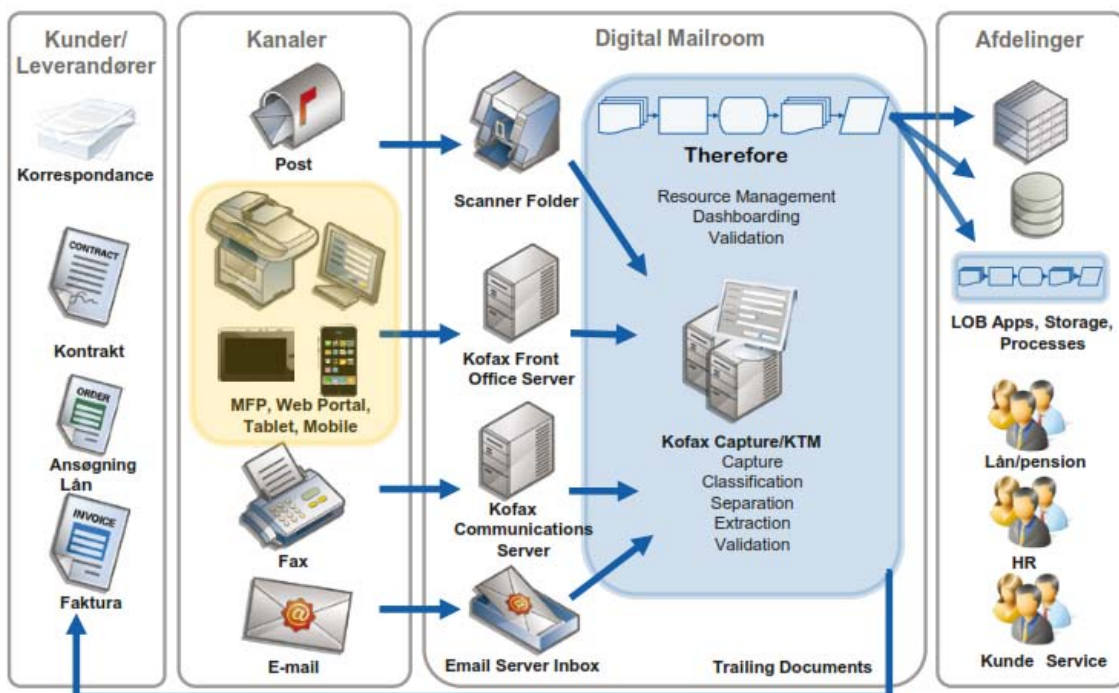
Kunder/ Leverandører

Korrespondance

CONTRACT

Kontrakt

ORDER

Ansøgning Lån

INVOICE

Faktura

Kanaler

Post

MFP, Web Portal, Tablet, Mobile

Fax

E-mail

Digital Mailroom

Scanner Folder

Kofax Front Office Server

Kofax Communications Server

Email Server Inbox

Therefore

Resource Management
Dashboarding
Validation

Kofax Capture/KTM
Capture
Classification
Separation
Extraction
Validation

Trailing Documents

Afdelinger

LOB Apps, Storage, Processes

Lån/pension

HR

Kunde Service